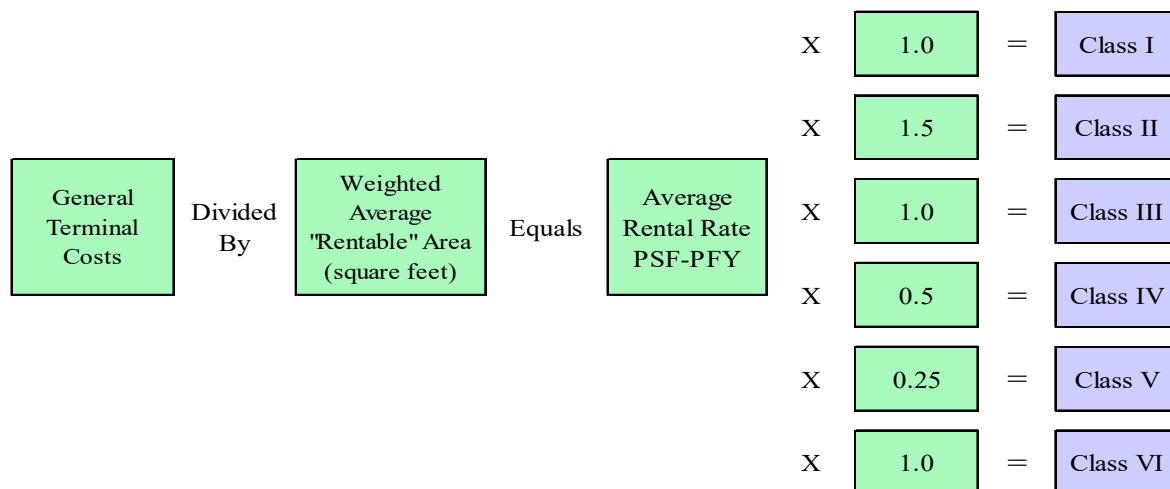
General Terminal Costs

Divided By

Weighted Average "Rentable" Area (square feet)

Equals

Average Rental Rate PSF-PFY

X 1.0 = Class I

X 1.5 = Class II

X 1.0 = Class III

X 0.5 = Class IV

X 0.25 = Class V

X 1.0 = Class VI